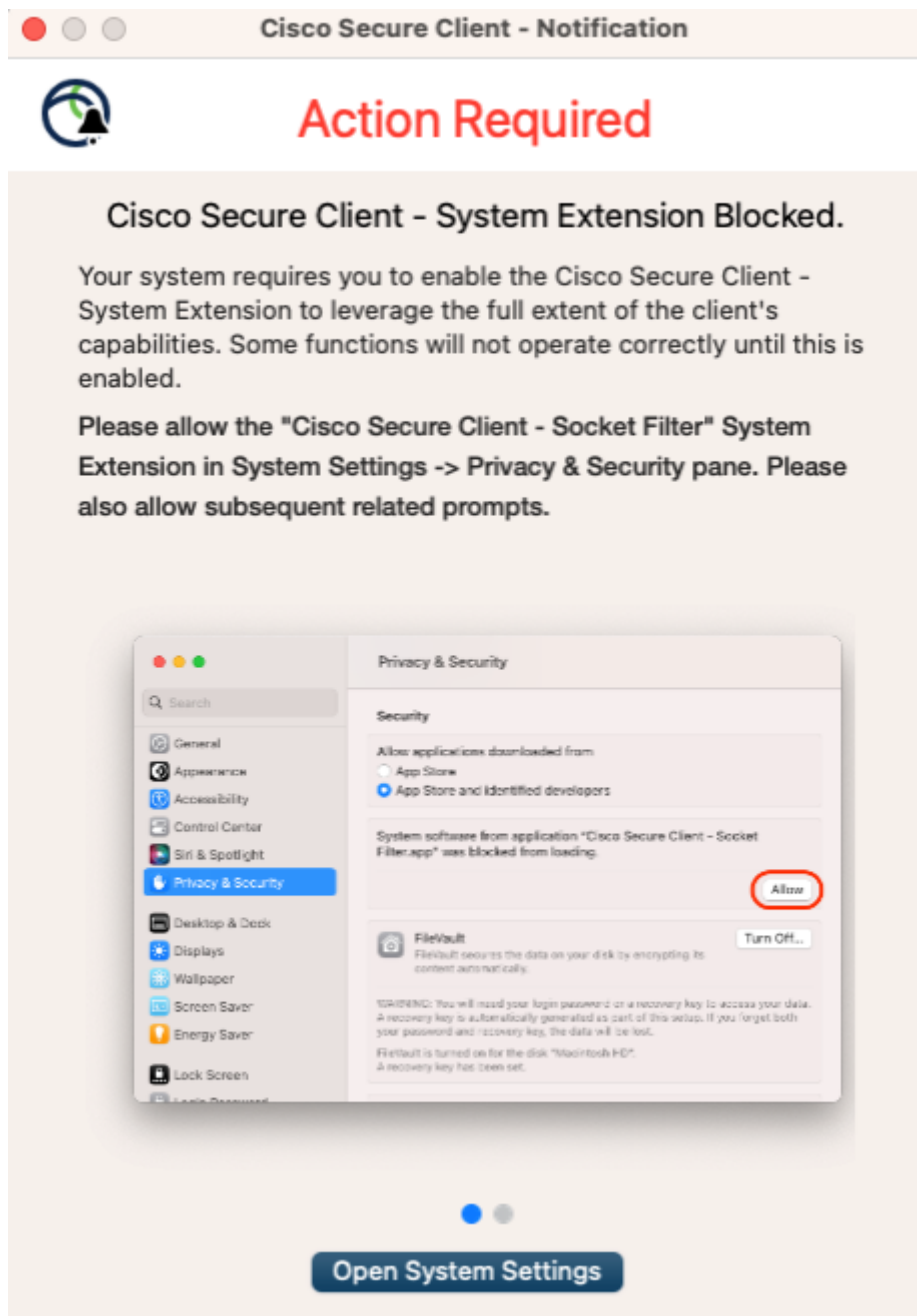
Cisco Secure Client - Notification

Action Required

Cisco Secure Client - System Extension Blocked.

Your system requires you to enable the Cisco Secure Client - System Extension to leverage the full extent of the client's capabilities. Some functions will not operate correctly until this is enabled.

Please allow the "Cisco Secure Client - Socket Filter" System Extension in System Settings -> Privacy & Security pane. Please also allow subsequent related prompts.

Search
General
Appearance
Accessibility
Control Center
Siri & Spotlight
Privacy & Security
Desktop & Dock
Displays
Wallpaper
Screen Saver
Energy Saver
Lock Screen
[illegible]

Privacy & Security

Security

Allow applications downloaded from
App Store
App Store and identified developers

System software from application "Cisco Secure Client - Socket Filter.app" was blocked from loading.

Allow

FileVault
FileVault secures the data on your disk by encrypting its content automatically.

Turn Off...

WARNING: You will need your login password or a recovery key to access your data. A recovery key is automatically generated as part of this setup. If you forget both your password and recovery key, the data will be lost.

FileVault is turned on for the disk "Macintosh HD".
A recovery key has been set.

Open System Settings